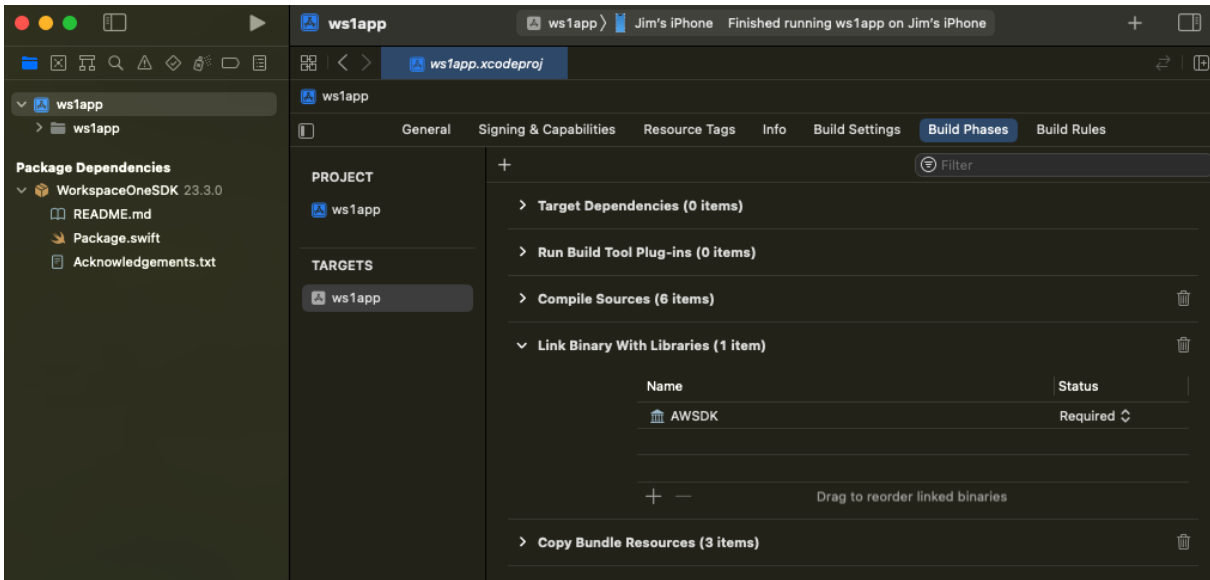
ws1app

ws1app 〉 Jim's iPhone Finished running ws1app on Jim's iPhone

ws1app.xcodeproj

ws1app
ws1app

Package Dependencies
WorkspaceOneSDK 23.3.0
README.md
Package.swift
Acknowledgements.txt

ws1app

General | Signing & Capabilities | Resource Tags | Info | Build Settings | Build Phases | Build Rules

PROJECT
ws1app

TARGETS
ws1app

+

Filter

Target Dependencies (0 items)

Run Build Tool Plug-ins (0 items)

Compile Sources (6 items)

Link Binary With Libraries (1 item)

| Name | Status |
|---|---|
| AWSDK | Required |

+ —

Drag to reorder linked binaries

Copy Bundle Resources (3 items)